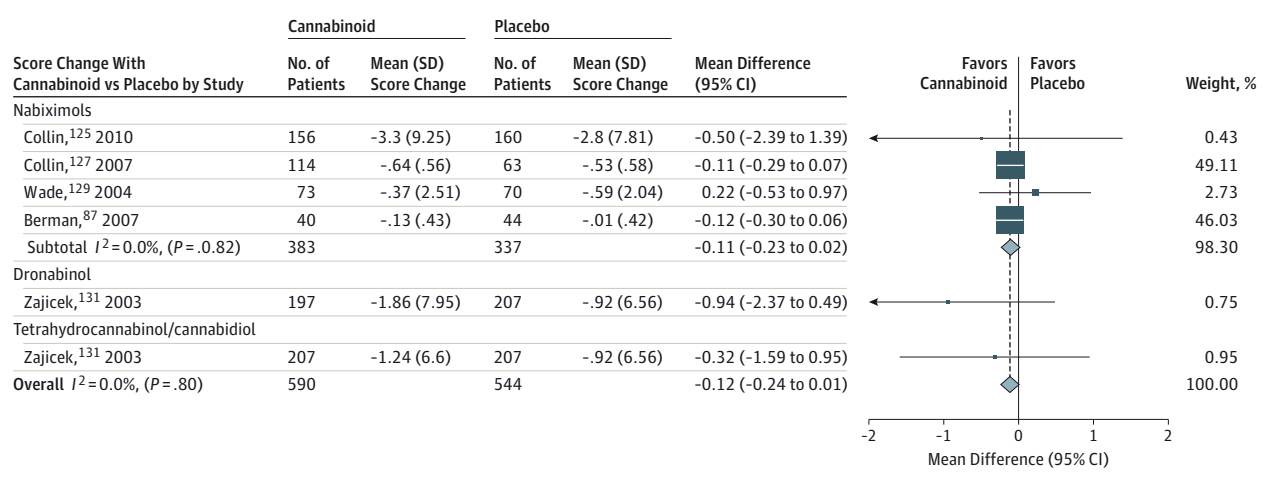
| Score Change With Cannabinoid vs Placebo by Study | Cannabinoid No. of Patients | Cannabinoid Mean (SD) Score Change | Placebo No. of Patients | Placebo Mean (SD) Score Change | Mean Difference (95% CI) | Favors Cannabinoid / Favors Placebo | Weight, % |
|---|---|---|---|---|---|---|---|
| Nabiximols | | | | | | | |
| Collin,$^{125}$ 2010 | 156 | −3.3 (9.25) | 160 | −2.8 (7.81) | −0.50 (−2.39 to 1.39) | | 0.43 |
| Collin,$^{127}$ 2007 | 114 | −.64 (.56) | 63 | −.53 (.58) | −0.11 (−0.29 to 0.07) | | 49.11 |
| Wade,$^{129}$ 2004 | 73 | −.37 (2.51) | 70 | −.59 (2.04) | 0.22 (−0.53 to 0.97) | | 2.73 |
| Berman,$^{87}$ 2007 | 40 | −.13 (.43) | 44 | −.01 (.42) | −0.12 (−0.30 to 0.06) | | 46.03 |
| Subtotal $I^2$ = 0.0%, ($P$ = .0.82) | 383 | | 337 | | −0.11 (−0.23 to 0.02) | | 98.30 |
| Dronabinol | | | | | | | |
| Zajicek,$^{131}$ 2003 | 197 | −1.86 (7.95) | 207 | −.92 (6.56) | −0.94 (−2.37 to 0.49) | | 0.75 |
| Tetrahydrocannabinol/cannabidiol | | | | | | | |
| Zajicek,$^{131}$ 2003 | 207 | −1.24 (6.6) | 207 | −.92 (6.56) | −0.32 (−1.59 to 0.95) | | 0.95 |
| **Overall** $I^2$ = 0.0%, ($P$ = .80) | 590 | | 544 | | −0.12 (−0.24 to 0.01) | | 100.00 |

−2 −1 0 1 2
Mean Difference (95% CI)